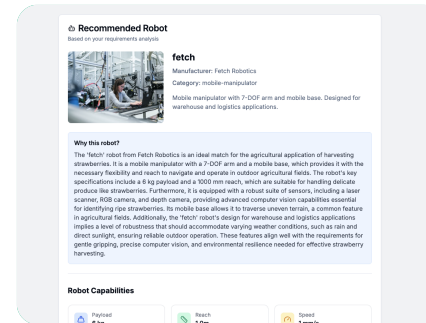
Recommended Robot
Based on your requirements analysis

fetch
Manufacturer: Fetch Robotics
Category: mobile-manipulator
Mobile manipulator with 7-DOF arm and mobile base. Designed for warehouse and logistics applications.

Why this robot?
The 'fetch' robot from Fetch Robotics is an ideal match for the agricultural application of harvesting strawberries. It is a mobile manipulator with a 7-DOF arm and a mobile base, which provides it with the necessary flexibility and reach to navigate and operate in outdoor agricultural fields. The robot's key specifications include a 6 kg payload and a 1000 mm reach, which are suitable for handling delicate produce like strawberries. Furthermore, it is equipped with a robust suite of sensors, including a laser scanner, RGB camera, and depth camera, providing advanced computer vision capabilities essential for identifying ripe strawberries. Its mobile base allows it to traverse uneven terrain, a common feature in agricultural fields. Additionally, the 'fetch' robot's design for warehouse and logistics applications implies a level of robustness that should accommodate varying weather conditions, such as rain and direct sunlight, ensuring reliable outdoor operation. These features align well with the requirements for gentle gripping, precise computer vision, and environmental resilience needed for effective strawberry harvesting.

Robot Capabilities

Payload
6 kg

Reach
1.0m

Speed
1 m/s